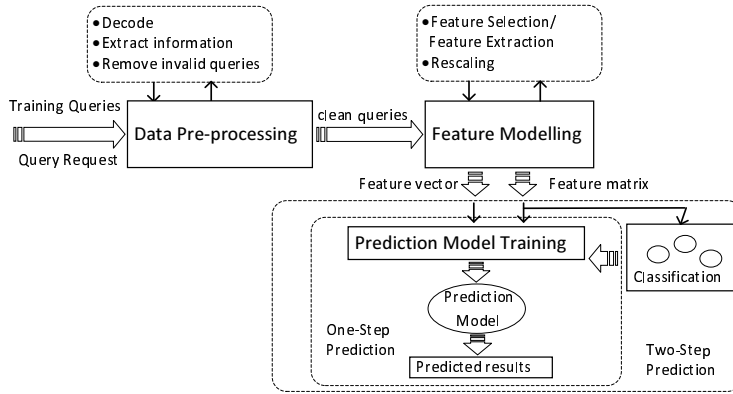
• Decode
• Extract information
• Remove invalid queries

• Feature Selection/ Feature Extraction
• Rescaling

Training Queries
Query Request

Data Pre-processing

clean queries

Feature Modelling

Feature vector
Feature matrix

Prediction Model Training

Classification

Prediction Model

One-Step Prediction

Predicted results

Two-Step Prediction